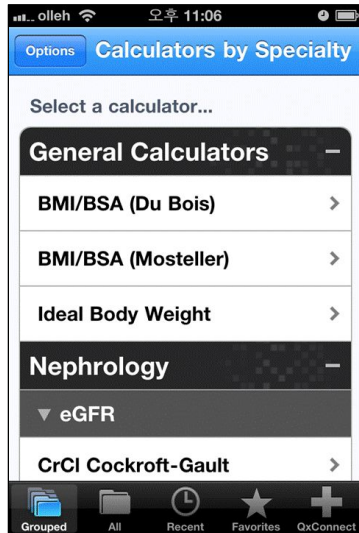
olleh 오후 11:06

Options Calculators by Specialty

Select a calculator...

General Calculators –

BMI/BSA (Du Bois) >

BMI/BSA (Mosteller) >

Ideal Body Weight >

Nephrology –

▼ eGFR

CrCl Cockroft-Gault >

Grouped All Recent Favorites QxConnect